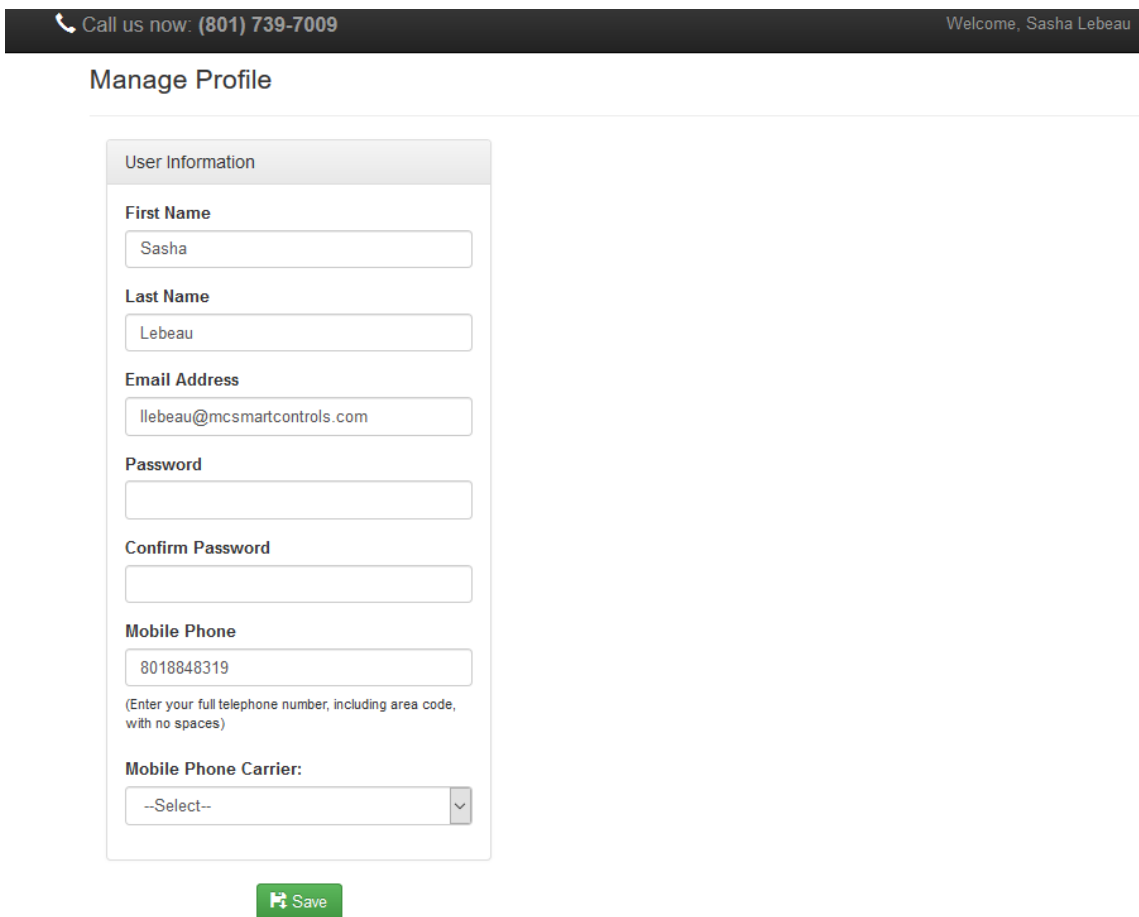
Call us now: (801) 739-7009

Welcome, Sasha Lebeau

Manage Profile

User Information

First Name

Sasha

Last Name

Lebeau

Email Address

llebeau@mcsmartcontrols.com

Password

Confirm Password

Mobile Phone

8018848319

(Enter your full telephone number, including area code, with no spaces)

Mobile Phone Carrier:

--Select--

Save